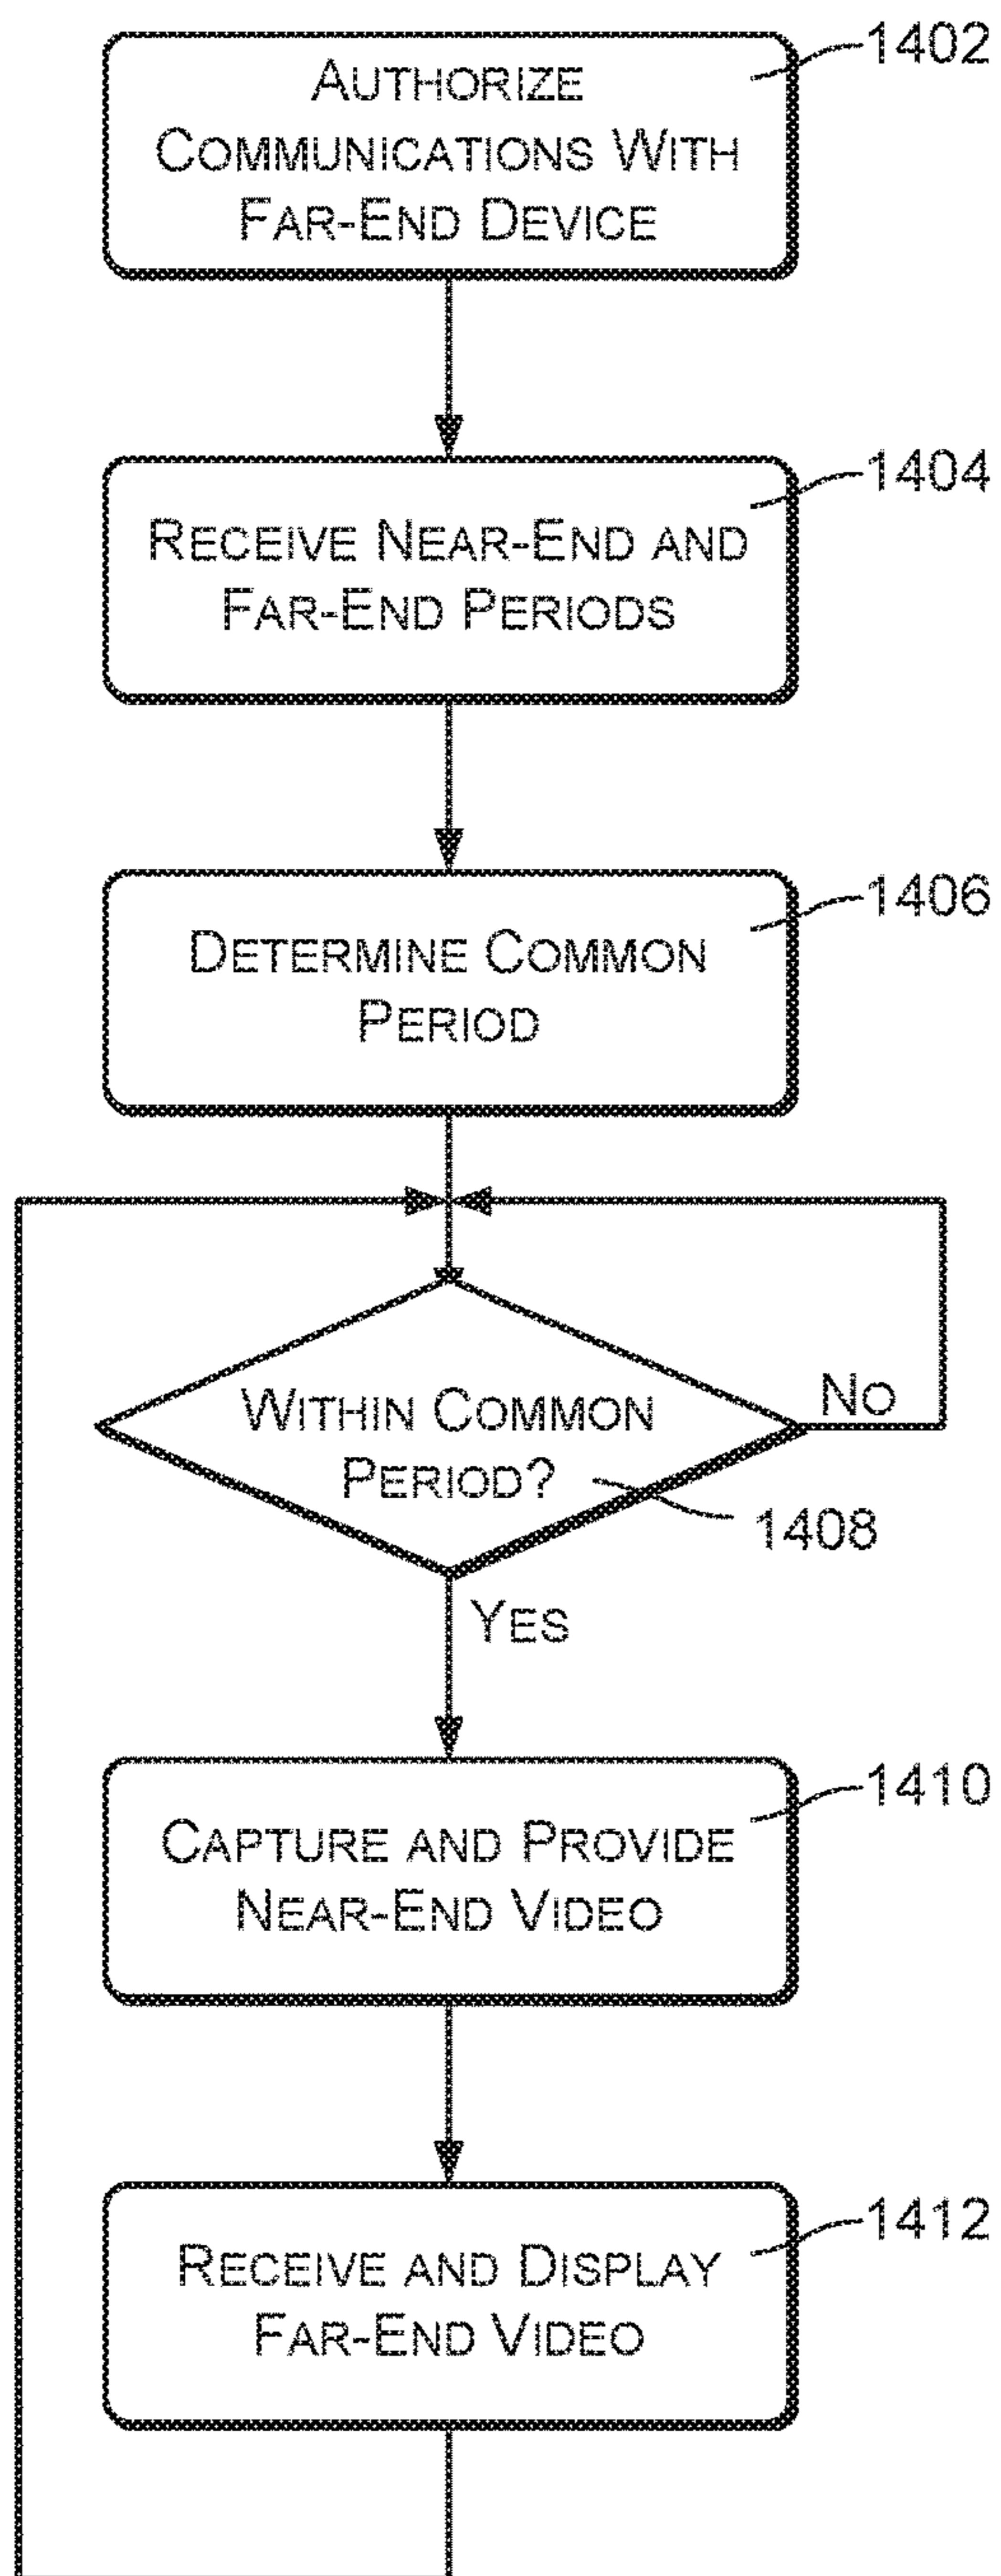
AUTHORIZE COMMUNICATIONS WITH FAR-END DEVICE

1402

RECEIVE NEAR-END AND FAR-END PERIODS

1404

DETERMINE COMMON PERIOD

1406

WITHIN COMMON PERIOD?

1408

NO

YES

CAPTURE AND PROVIDE NEAR-END VIDEO

1410

RECEIVE AND DISPLAY FAR-END VIDEO

1412